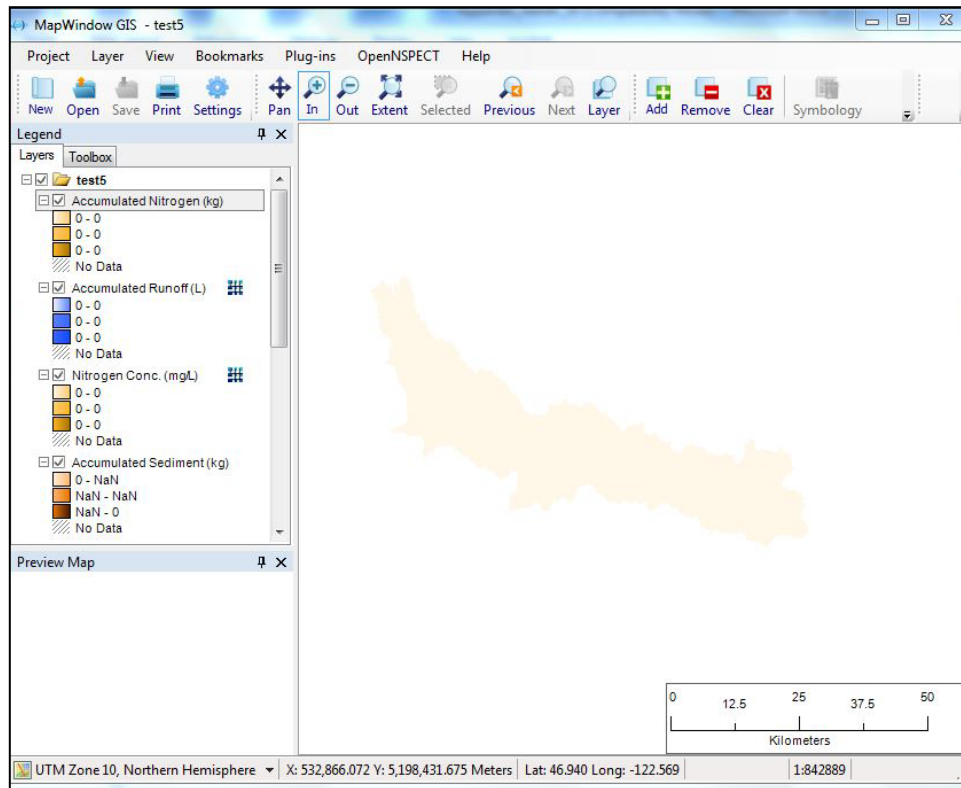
MapWindow GIS - test5

Project Layer View Bookmarks Plug-ins OpenNSPECT Help

New Open Save Print Settings Pan In Out Extent Selected Previous Next Layer Add Remove Clear Symbology

Legend

Layers Toolbox

test5

Accumulated Nitrogen (kg)
0 - 0
0 - 0
0 - 0
No Data

Accumulated Runoff (L)
0 - 0
0 - 0
0 - 0
No Data

Nitrogen Conc. (mg/L)
0 - 0
0 - 0
0 - 0
No Data

Accumulated Sediment (kg)
0 - NaN
NaN - NaN
NaN - 0
No Data

Preview Map

0 12.5 25 37.5 50
Kilometers

UTM Zone 10, Northern Hemisphere X: 532,866.072 Y: 5,198,431.675 Meters Lat: 46.940 Long: -122.569 1:842889